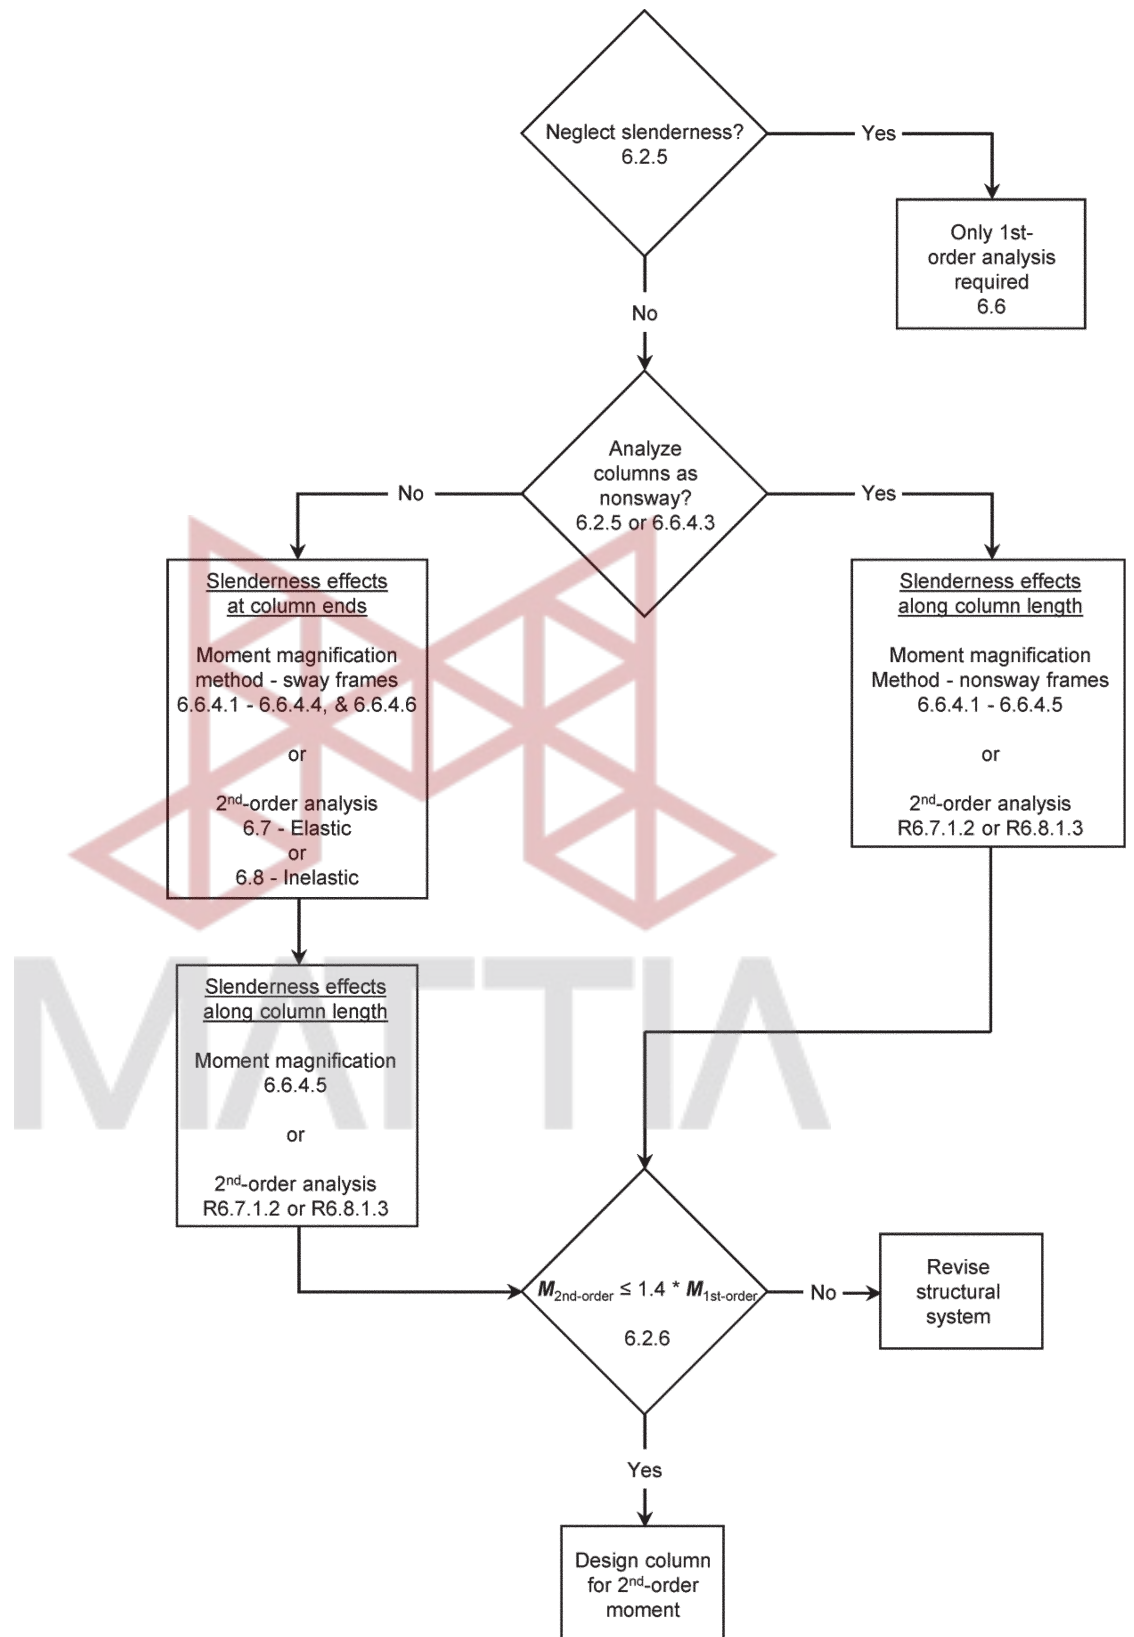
Neglect slenderness?
6.2.5

Yes

Only 1st-order analysis required
6.6

No

Analyze columns as nonsway?
6.2.5 or 6.6.4.3

No

Yes

Slenderness effects at column ends

Moment magnification method - sway frames
6.6.4.1 - 6.6.4.4, & 6.6.4.6

or

2nd-order analysis
6.7 - Elastic
or
6.8 - Inelastic

Slenderness effects along column length

Moment magnification Method - nonsway frames
6.6.4.1 - 6.6.4.5

or

2nd-order analysis
R6.7.1.2 or R6.8.1.3

MATTIA

Slenderness effects along column length

Moment magnification
6.6.4.5

or

2nd-order analysis
R6.7.1.2 or R6.8.1.3

$M_{2nd\text{-}order} \leq 1.4 * M_{1st\text{-}order}$

6.2.6

No

Revise structural system

Yes

Design column for 2nd-order moment